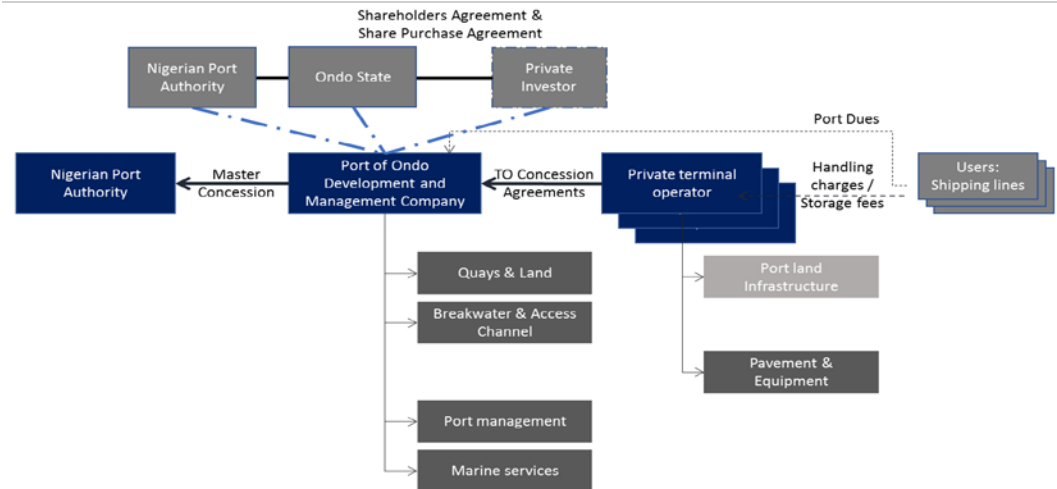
Shareholders Agreement & Share Purchase Agreement

Nigerian Port Authority

Ondo State

Private Investor

Port Dues

Nigerian Port Authority

Master Concession

Port of Ondo Development and Management Company

TO Concession Agreements

Private terminal operator

Handling charges / Storage fees

Users: Shipping lines

Quays & Land

Breakwater & Access Channel

Port management

Marine services

Port land Infrastructure

Pavement & Equipment